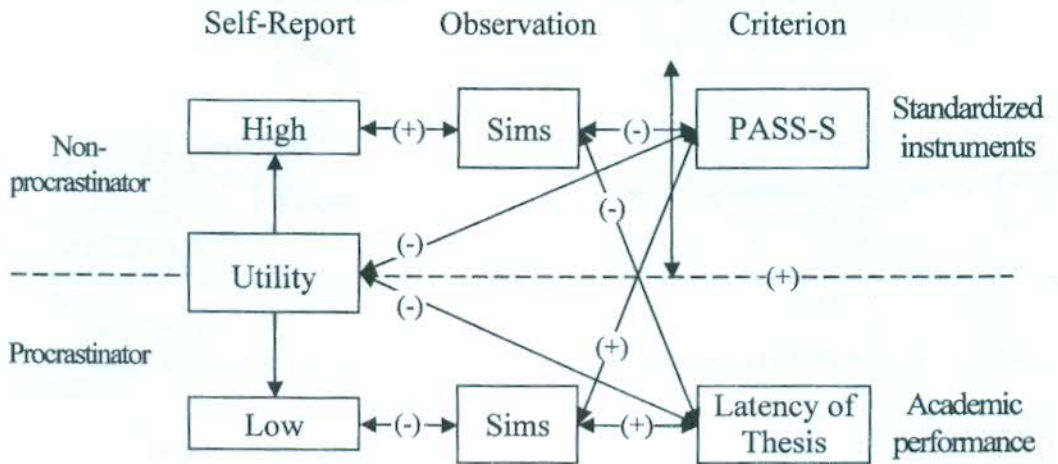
Self-Report

Observation

Criterion

Non-procrastinator

High

(+)

Sims

(-)

PASS-S

Standardized instruments

(-)

(-)

Utility

(+)

(-)

Procrastinator

(+)

Low

(-)

Sims

(+)

Latency of Thesis

Academic performance